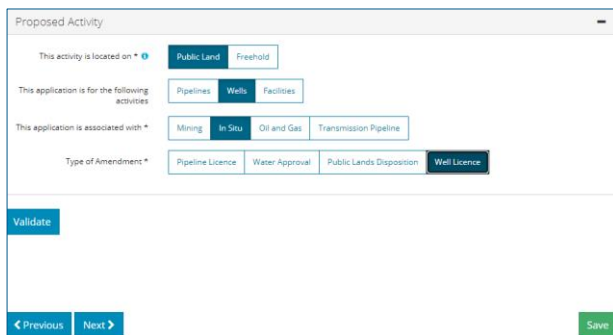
Proposed Activity

–

This activity is located on *

Public Land | Freehold

This application is for the following activities

Pipelines | Wells | Facilities

This application is associated with *

Mining | In Situ | Oil and Gas | Transmission Pipeline

Type of Amendment *

Pipeline Licence | Water Approval | Public Lands Disposition | Well Licence

Validate

❮ Previous

Next ❯

Save